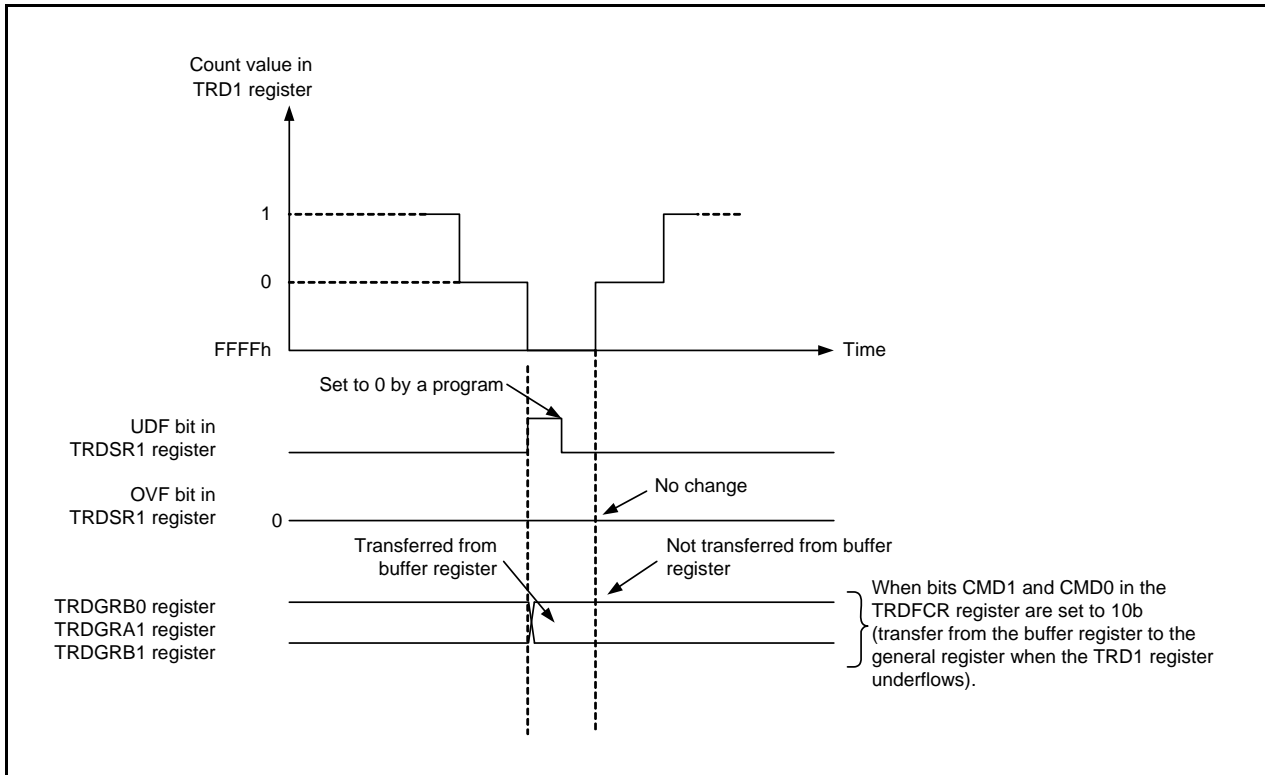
Count value in TRD1 register

1

0

FFFFh

Time

Set to 0 by a program

UDF bit in TRDSR1 register

OVF bit in TRDSR1 register

0

No change

Transferred from buffer register

Not transferred from buffer register

TRDGRB0 register
TRDGRA1 register
TRDGRB1 register

When bits CMD1 and CMD0 in the TRDFCR register are set to 10b (transfer from the buffer register to the general register when the TRD1 register underflows).